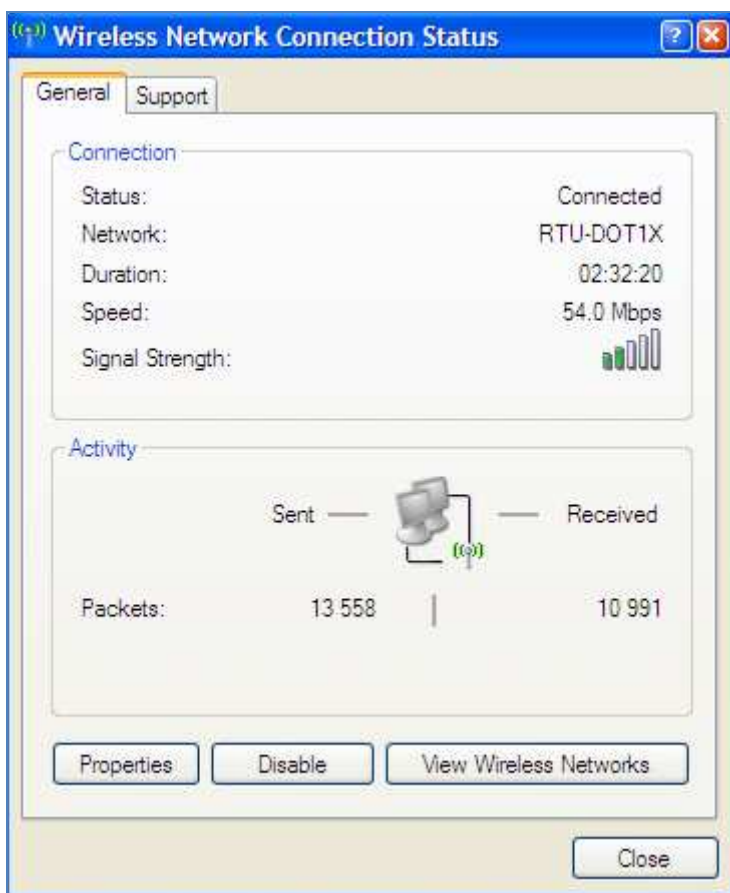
Wireless Network Connection Status

General | Support

Connection

Status: Connected
Network: RTU-DOT1X
Duration: 02:32:20
Speed: 54.0 Mbps
Signal Strength:

Activity

Sent — — Received

Packets: 13 558 | 10 991

Properties | Disable | View Wireless Networks

Close